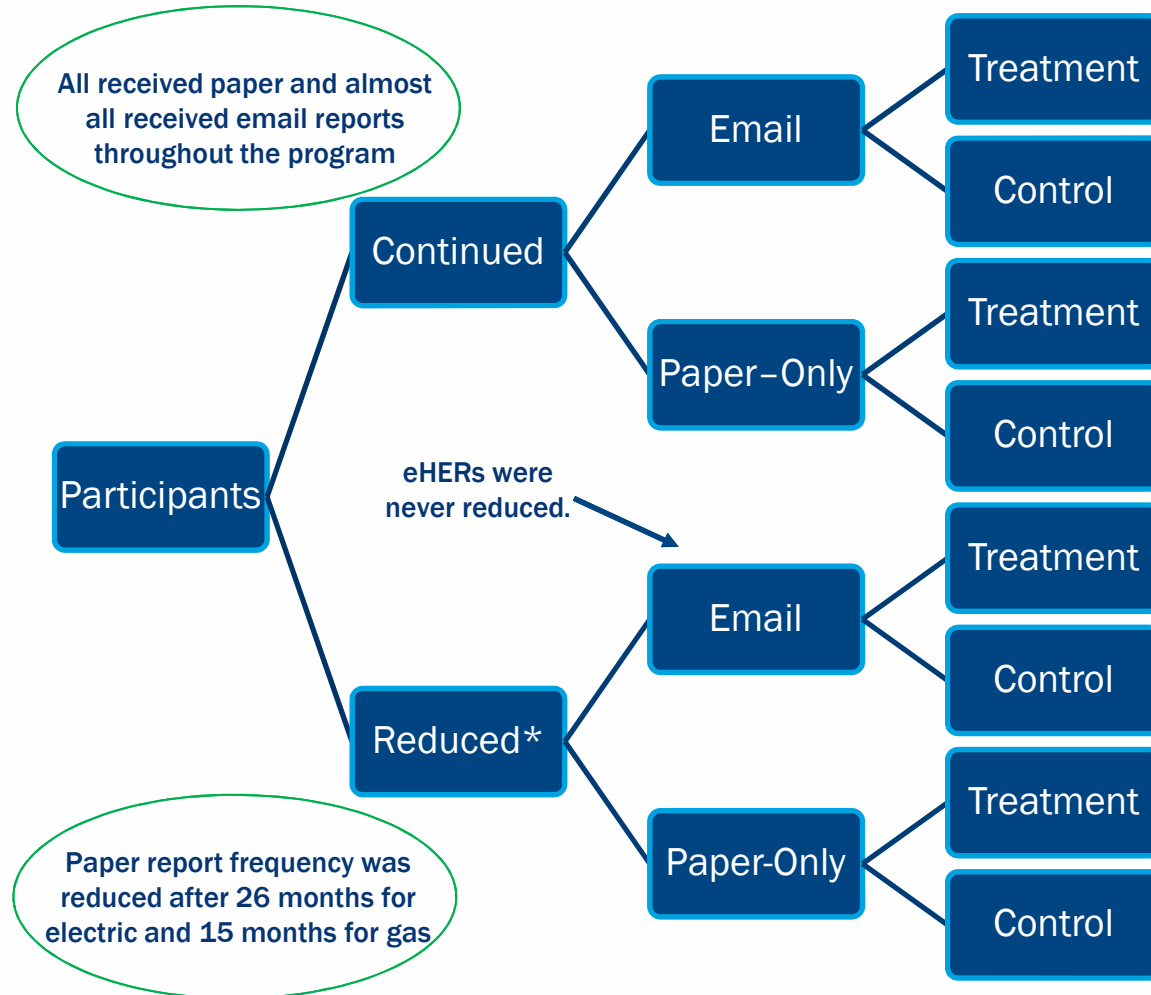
All received paper and almost all received email reports throughout the program

Participants

Continued

Email

Treatment

Control

Paper–Only

Treatment

Control

eHERs were never reduced.

Reduced*

Email

Treatment

Control

Paper-Only

Treatment

Control

Paper report frequency was reduced after 26 months for electric and 15 months for gas